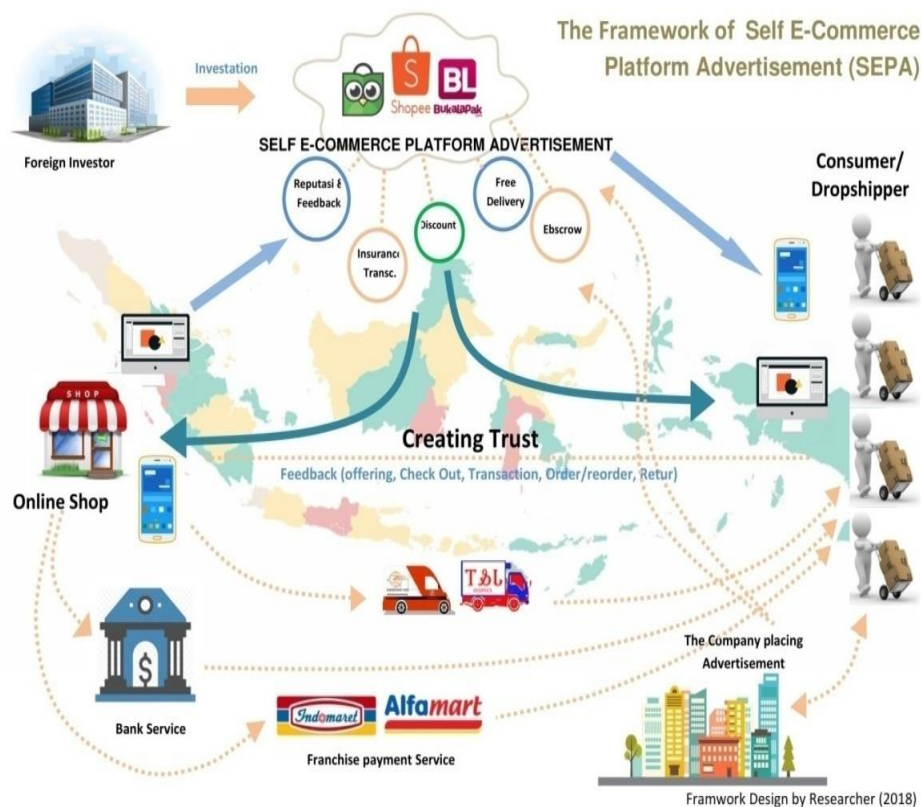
The Framework of Self E-Commerce Platform Advertisement (SEPA)

Investation

Foreign Investor

Shopee BL Bukalapak

SELF E-COMMERCE PLATFORM ADVERTISEMENT

Reputasi & Feedback

Insurance Transc.

Discount

Free Delivery

Ebscrow

Consumer/ Dropshipper

SHOP

Online Shop

Creating Trust

Feedback (offering, Check Out, Transaction, Order/reorder, Retur)

TBL

Bank Service

Indomaret Alfamart

Franchise payment Service

The Company placing Advertisement

Framwork Design by Researcher (2018)